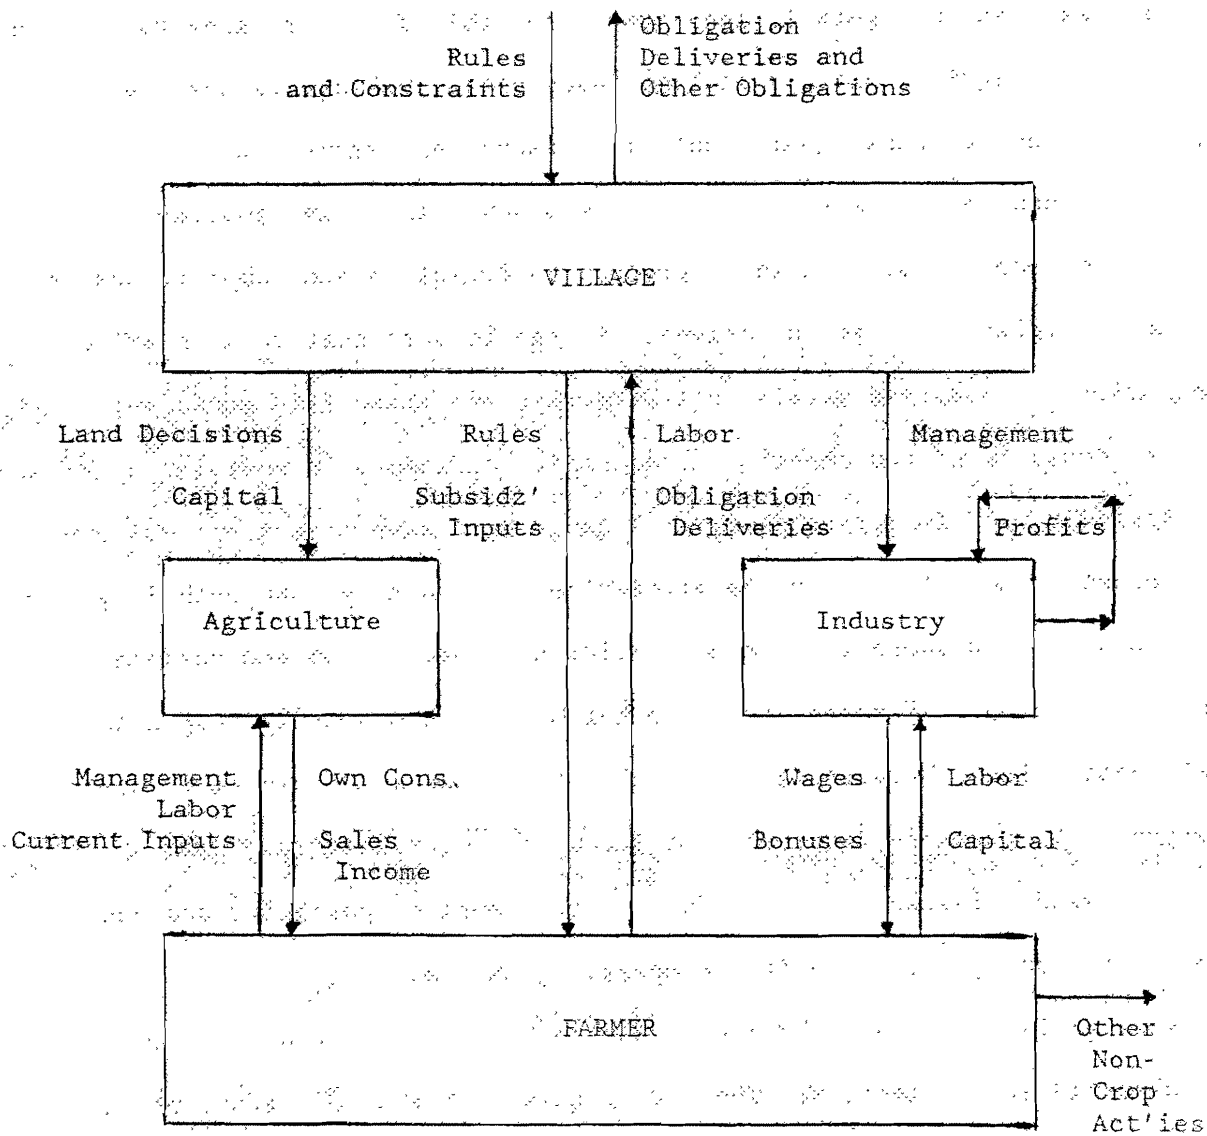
Rules
and Constraints

Obligation
Deliveries and
Other Obligations

VILLAGE

Land Decisions
Capital

Rules
Subsidz'
Inputs

Labor
Obligation
Deliveries

Management

Profits

Agriculture

Industry

Management
Labor
Current Inputs

Own Cons.
Sales
Income

Wages
Bonuses

Labor
Capital

FARMER

Other
Non-
Crop
Act'ies